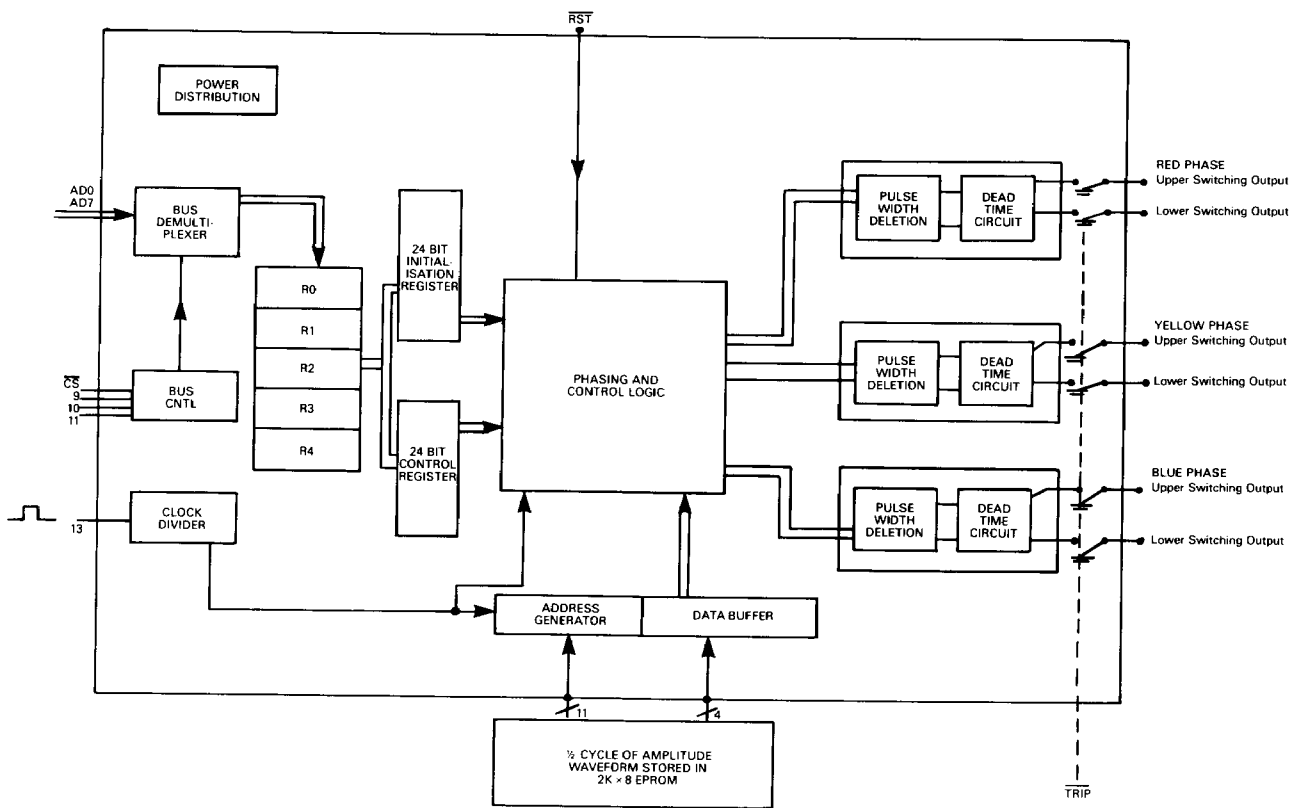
$\overline{RST}$

POWER DISTRIBUTION

AD0
AD7

BUS DEMULTIPLEXER

R0
R1
R2
R3
R4

24 BIT INITIALISATION REGISTER

24 BIT CONTROL REGISTER

PHASING AND CONTROL LOGIC

$\overline{CS}$
9
10
11

BUS CNTL

13

CLOCK DIVIDER

ADDRESS GENERATOR

DATA BUFFER

11

4

½ CYCLE OF AMPLITUDE WAVEFORM STORED IN 2K × 8 EPROM

PULSE WIDTH DELETION

DEAD TIME CIRCUIT

RED PHASE
Upper Switching Output
Lower Switching Output

PULSE WIDTH DELETION

DEAD TIME CIRCUIT

YELLOW PHASE
Upper Switching Output
Lower Switching Output

PULSE WIDTH DELETION

DEAD TIME CIRCUIT

BLUE PHASE
Upper Switching Output
Lower Switching Output

$\overline{TRIP}$